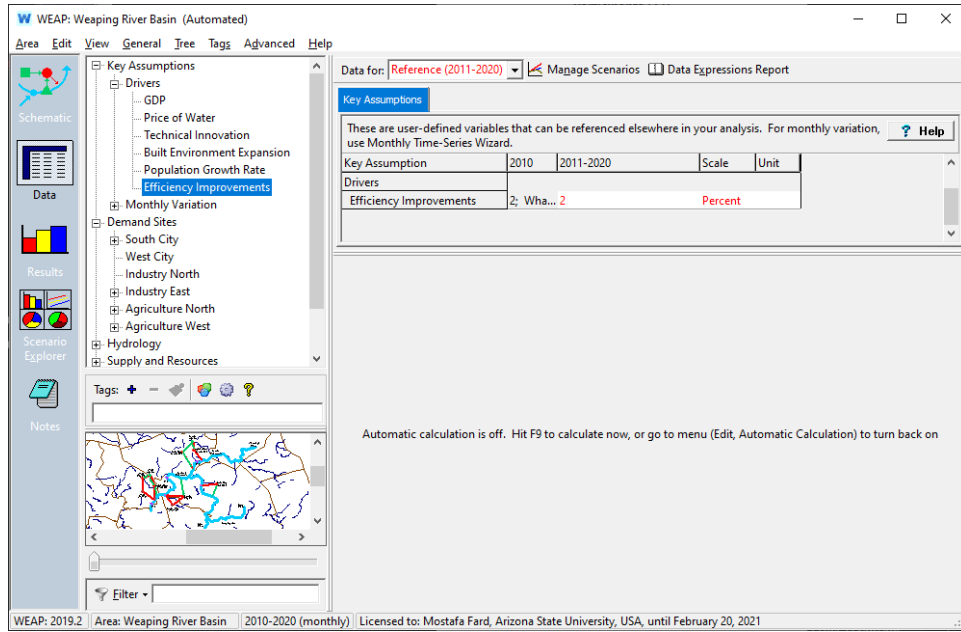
WEAP: Weaping River Basin (Automated)

Area Edit View General Tree Tags Advanced Help

Schematic

Data

Results

Scenario Explorer

Notes

Key Assumptions
Drivers
GDP
Price of Water
Technical Innovation
Built Environment Expansion
Population Growth Rate
Efficiency Improvements
Monthly Variation
Demand Sites
South City
West City
Industry North
Industry East
Agriculture North
Agriculture West
Hydrology
Supply and Resources

Tags:

Filter

Data for: Reference (2011-2020) Manage Scenarios Data Expressions Report

Key Assumptions

These are user-defined variables that can be referenced elsewhere in your analysis. For monthly variation, use Monthly Time-Series Wizard.

Help

| Key Assumption | 2010 | 2011-2020 | Scale | Unit |
|---|---|---|---|---|
| Drivers | | | | |
| Efficiency Improvements | 2; Wha... | 2 | Percent | |

Automatic calculation is off. Hit F9 to calculate now, or go to menu (Edit, Automatic Calculation) to turn back on

WEAP: 2019.2 | Area: Weaping River Basin | 2010-2020 (monthly) | Licensed to: Mostafa Fard, Arizona State University, USA, until February 20, 2021